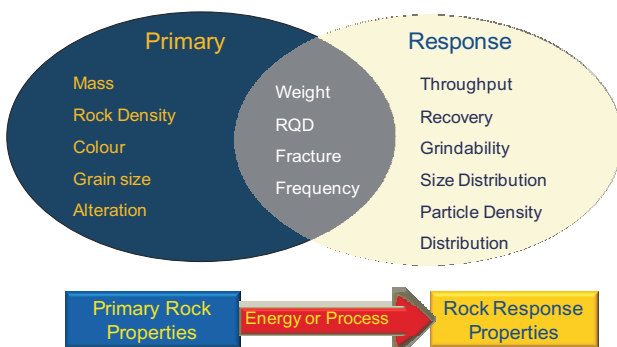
Primary

Mass
Rock Density
Colour
Grain size
Alteration

Weight
RQD
Fracture
Frequency

Response

Throughput
Recovery
Grindability
Size Distribution
Particle Density
Distribution

Primary Rock Properties

Energy or Process

Rock Response Properties